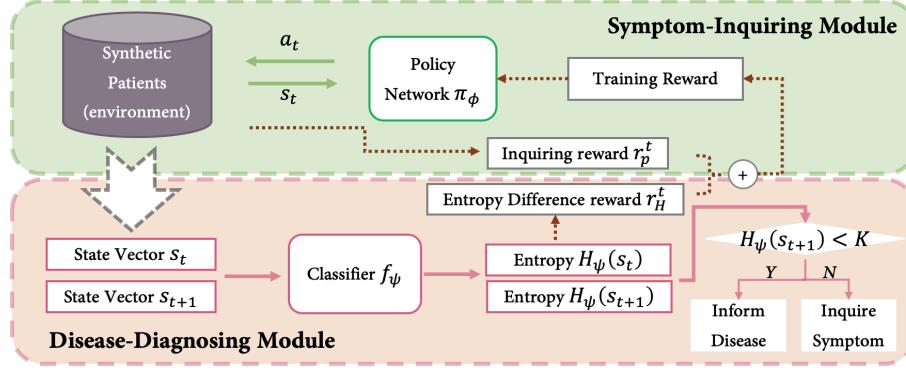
Symptom-Inquiring Module

Synthetic Patients (environment)

$a_t$

$s_t$

Policy Network $\pi_\phi$

Training Reward

Inquiring reward $r_p^t$

+

Entropy Difference reward $r_H^t$

State Vector $s_t$

State Vector $s_{t+1}$

Classifier $f_\psi$

Entropy $H_\psi(s_t)$

Entropy $H_\psi(s_{t+1})$

$H_\psi(s_{t+1}) < K$

Y

N

Inform Disease

Inquire Symptom

Disease-Diagnosing Module